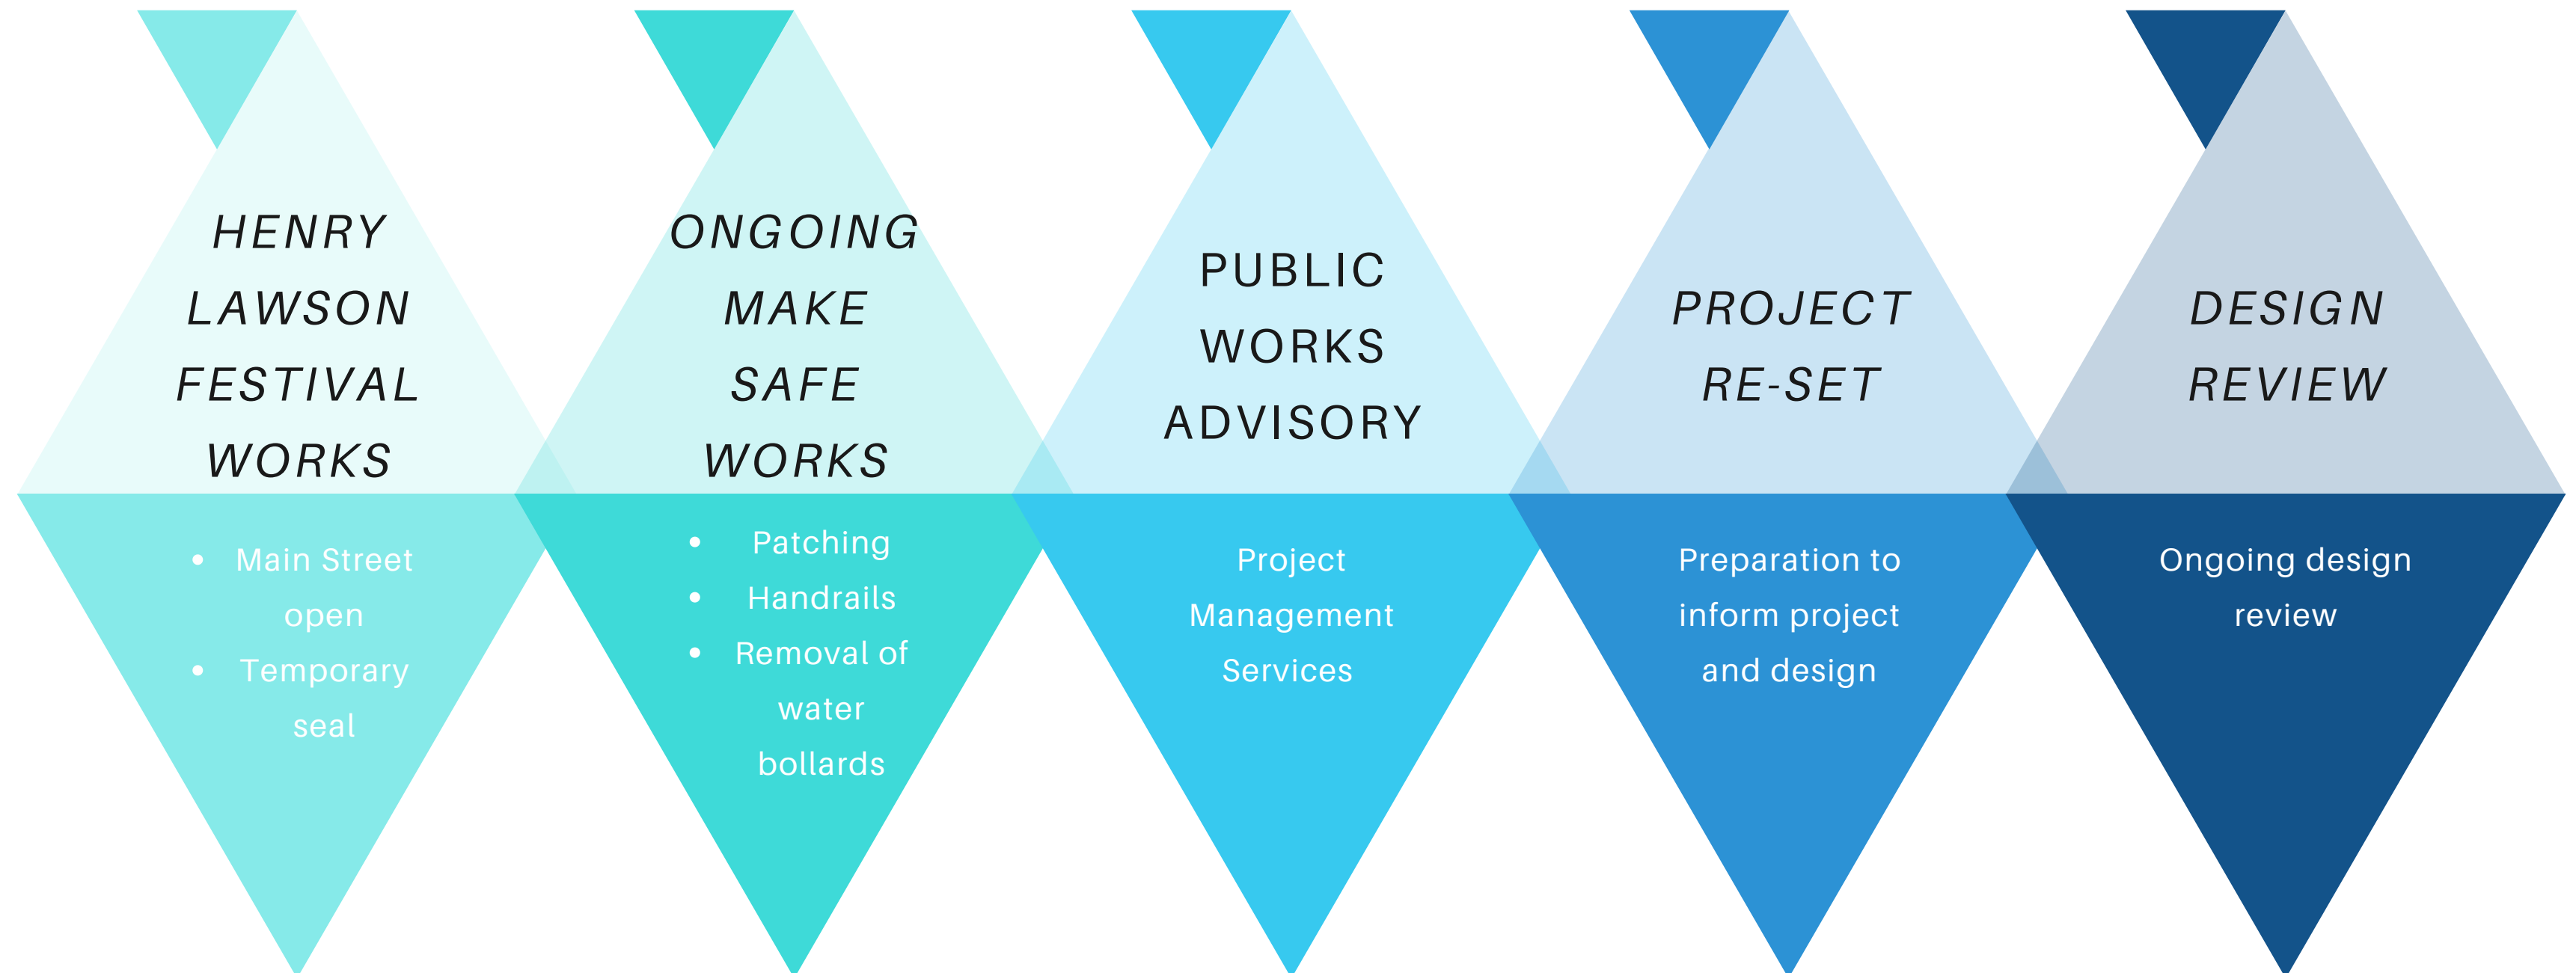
HENRY LAWSON FESTIVAL WORKS

• Main Street open
• Temporary seal

ONGOING MAKE SAFE WORKS

• Patching
• Handrails
• Removal of water bollards

PUBLIC WORKS ADVISORY

Project Management Services

PROJECT RE-SET

Preparation to inform project and design

DESIGN REVIEW

Ongoing design review